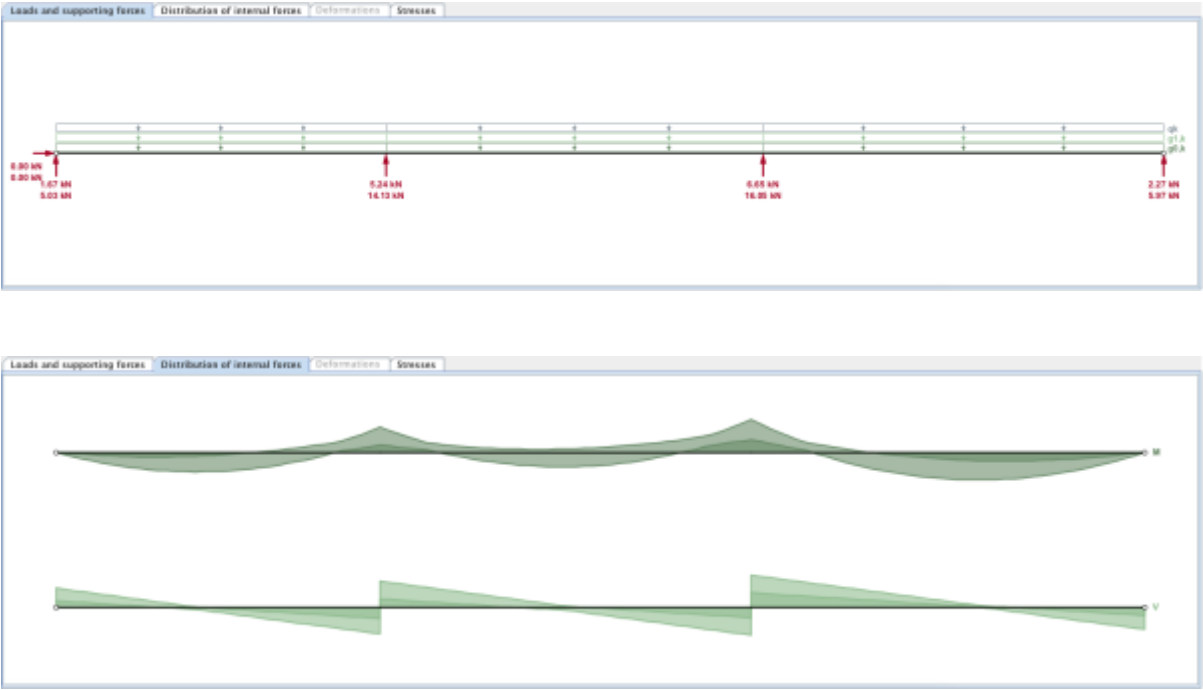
Loads and supporting forces | Distribution of internal forces | Deformations | Stresses

qk
g1,k
g0,k

0.00 kN
0.00 kN
1.67 kN
5.03 kN

5.24 kN
14.13 kN

6.65 kN
16.05 kN

2.27 kN
5.97 kN

Loads and supporting forces | Distribution of internal forces | Deformations | Stresses

M

V